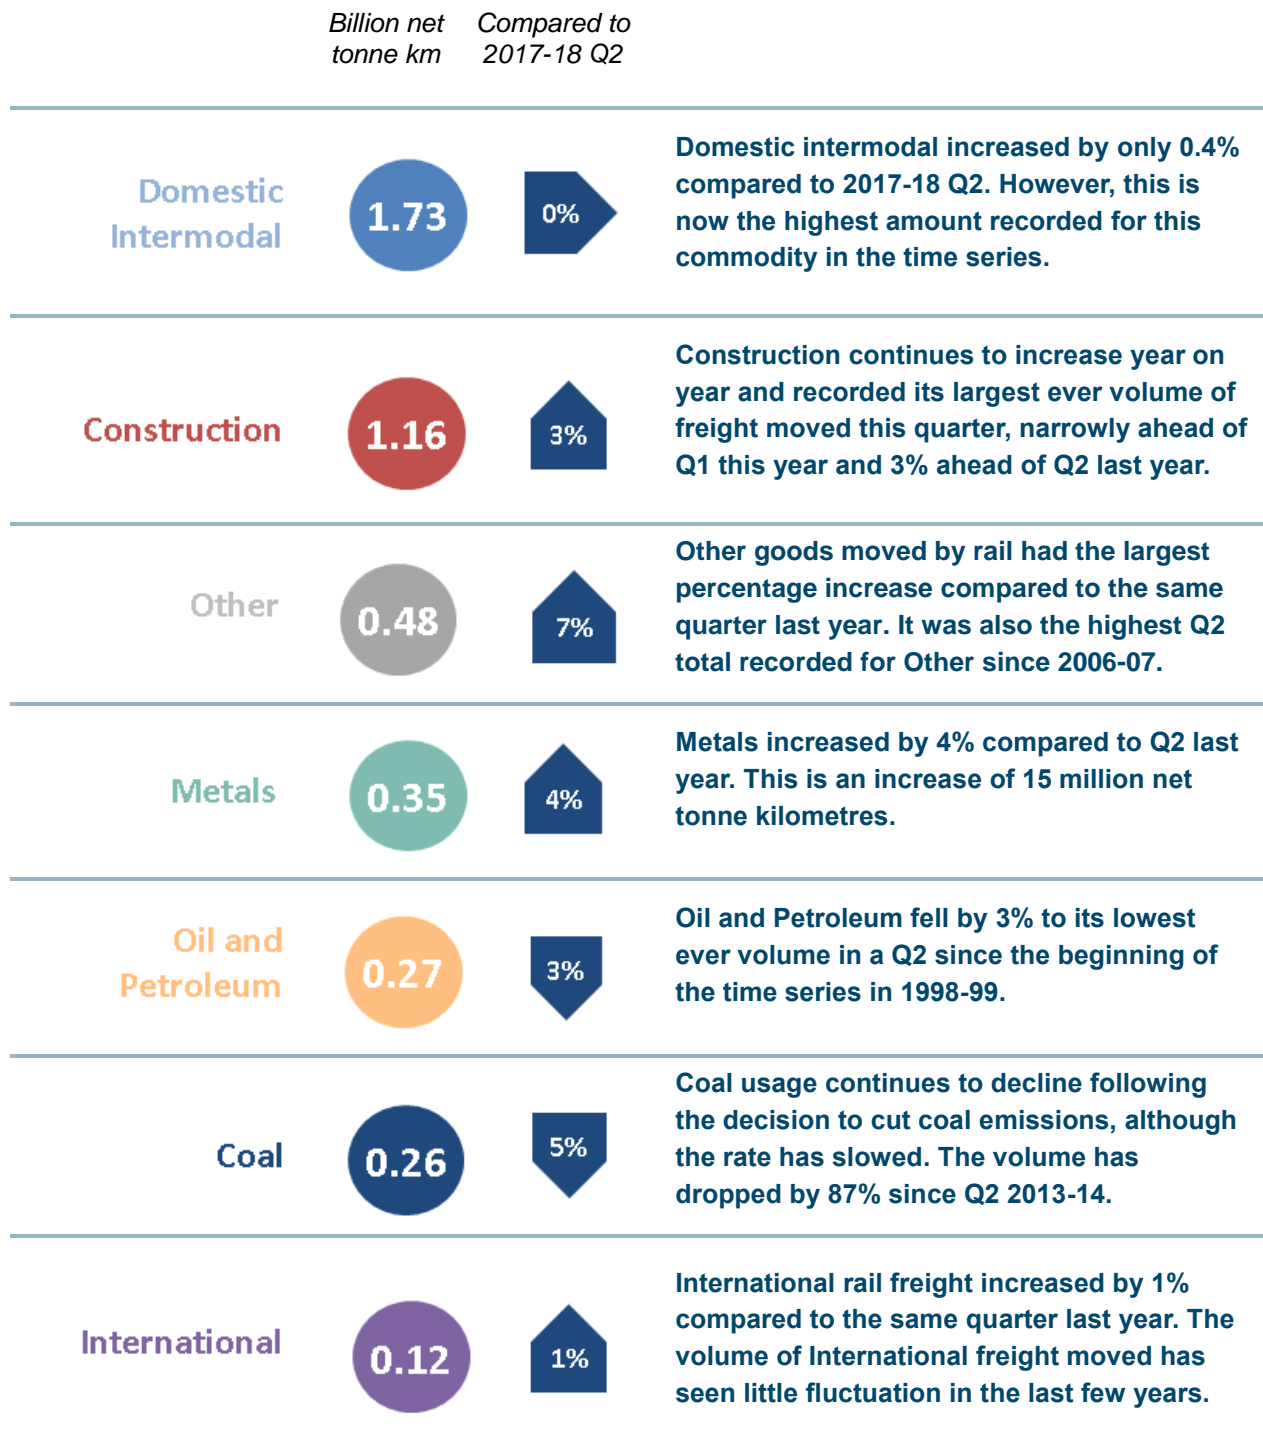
Billion net tonne km

Compared to 2017-18 Q2

Domestic Intermodal

1.73

0%

Domestic intermodal increased by only 0.4% compared to 2017-18 Q2. However, this is now the highest amount recorded for this commodity in the time series.

Construction

1.16

3%

Construction continues to increase year on year and recorded its largest ever volume of freight moved this quarter, narrowly ahead of Q1 this year and 3% ahead of Q2 last year.

Other

0.48

7%

Other goods moved by rail had the largest percentage increase compared to the same quarter last year. It was also the highest Q2 total recorded for Other since 2006-07.

Metals

0.35

4%

Metals increased by 4% compared to Q2 last year. This is an increase of 15 million net tonne kilometres.

Oil and Petroleum

0.27

3%

Oil and Petroleum fell by 3% to its lowest ever volume in a Q2 since the beginning of the time series in 1998-99.

Coal

0.26

5%

Coal usage continues to decline following the decision to cut coal emissions, although the rate has slowed. The volume has dropped by 87% since Q2 2013-14.

International

0.12

1%

International rail freight increased by 1% compared to the same quarter last year. The volume of International freight moved has seen little fluctuation in the last few years.